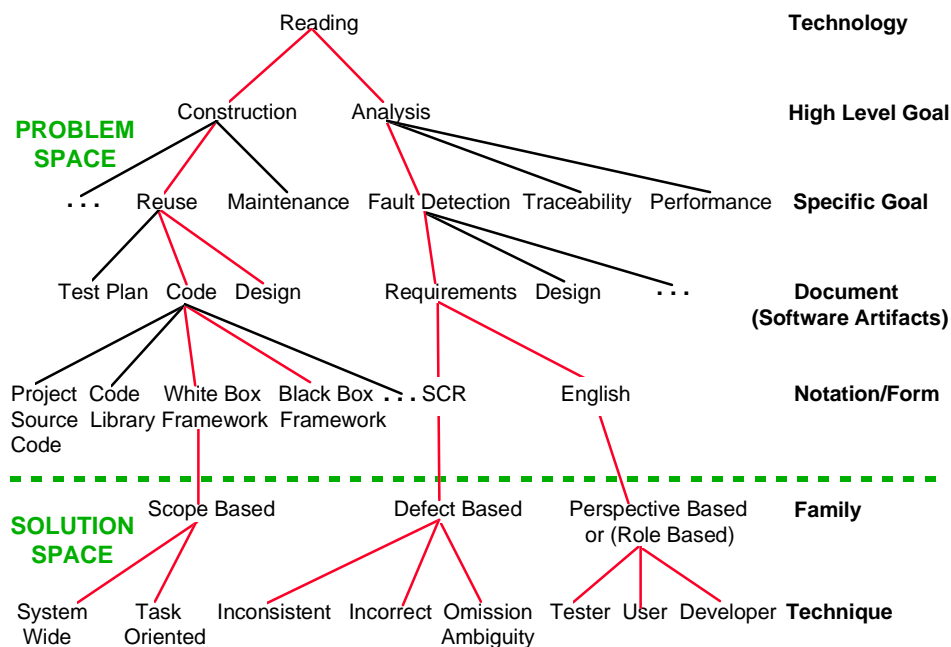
Reading

Technology

PROBLEM SPACE

Construction Analysis

High Level Goal

. . . Reuse Maintenance Fault Detection Traceability Performance

Specific Goal

Test Plan Code Design Requirements Design . . .

Document (Software Artifacts)

Project Source Code

Code Library

White Box Framework

Black Box Framework

. . . SCR

English

Notation/Form

SOLUTION SPACE

Scope Based

Defect Based

Perspective Based or (Role Based)

Family

System Wide

Task Oriented

Inconsistent

Incorrect

Omission Ambiguity

Tester User Developer

Technique